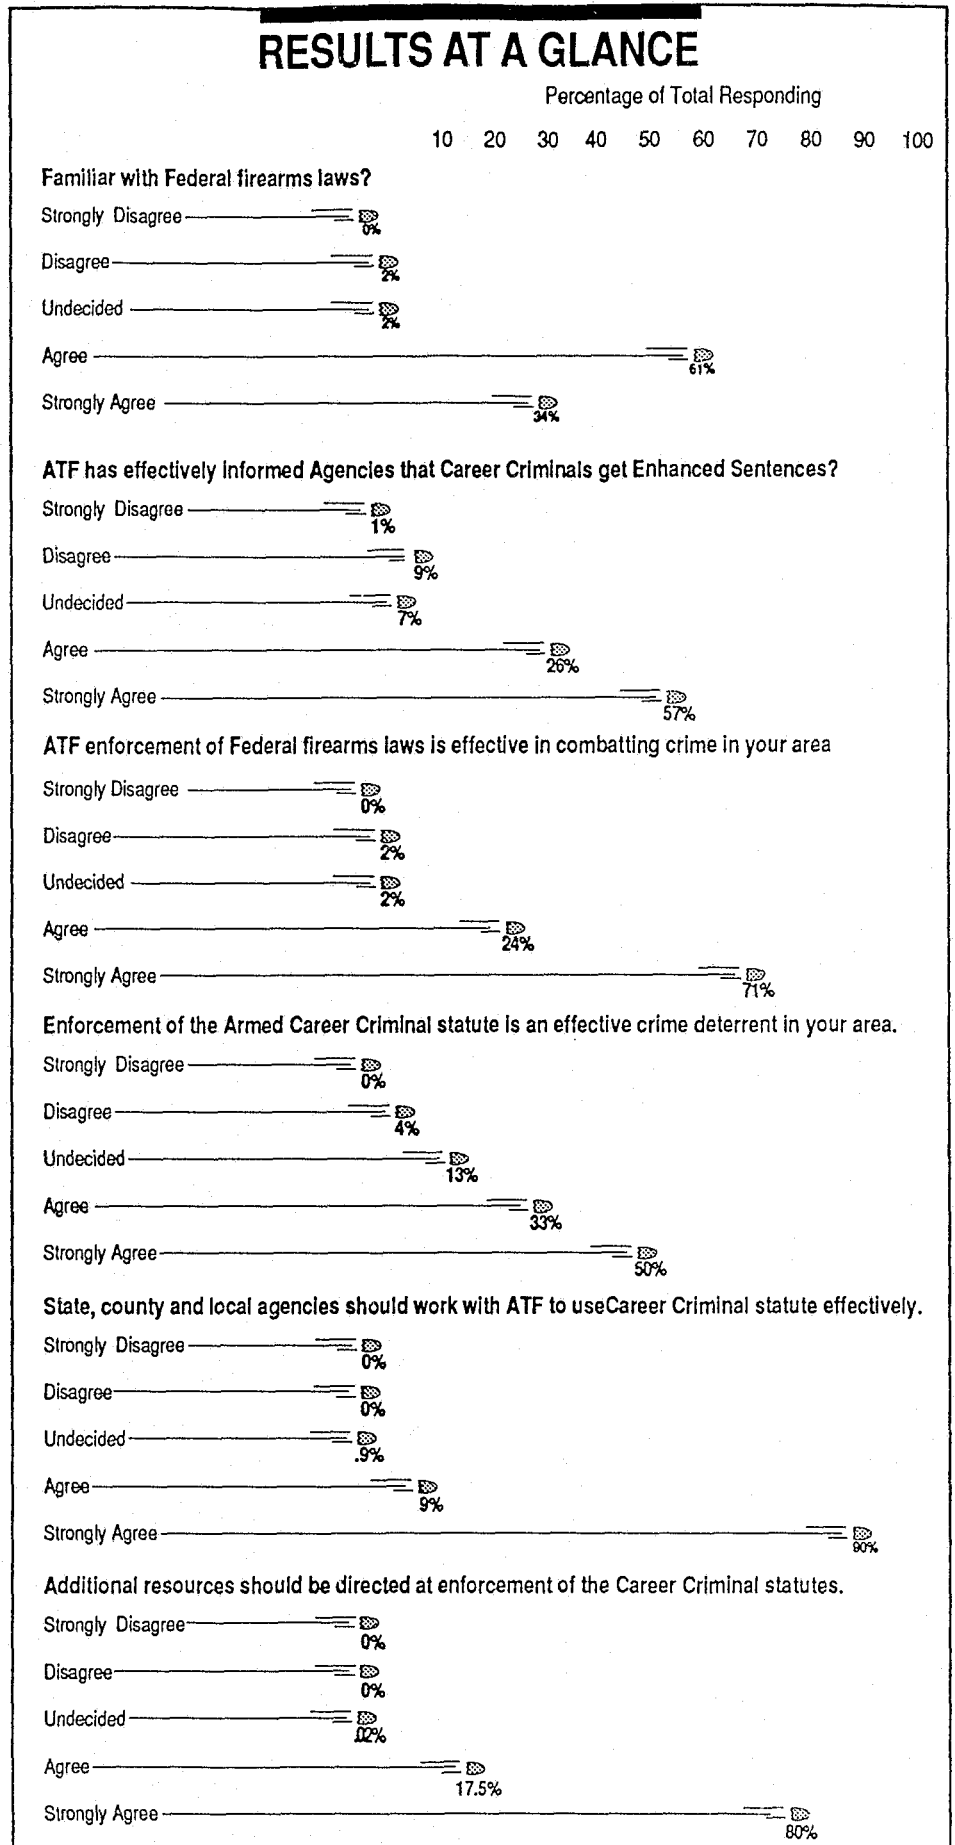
RESULTS AT A GLANCE

Percentage of Total Responding

10 20 30 40 50 60 70 80 90 100

Familiar with Federal firearms laws?

Strongly Disagree 0%

Disagree 2%

Undecided 2%

Agree 61%

Strongly Agree 34%

ATF has effectively informed Agencies that Career Criminals get Enhanced Sentences?

Strongly Disagree 1%

Disagree 9%

Undecided 7%

Agree 26%

Strongly Agree 57%

ATF enforcement of Federal firearms laws is effective in combatting crime in your area

Strongly Disagree 0%

Disagree 2%

Undecided 2%

Agree 24%

Strongly Agree 71%

Enforcement of the Armed Career Criminal statute is an effective crime deterrent in your area.

Strongly Disagree 0%

Disagree 4%

Undecided 13%

Agree 33%

Strongly Agree 50%

State, county and local agencies should work with ATF to useCareer Criminal statute effectively.

Strongly Disagree 0%

Disagree 0%

Undecided .9%

Agree 9%

Strongly Agree 90%

Additional resources should be directed at enforcement of the Career Criminal statutes.

Strongly Disagree 0%

Disagree 0%

Undecided .02%

Agree 17.5%

Strongly Agree 80%